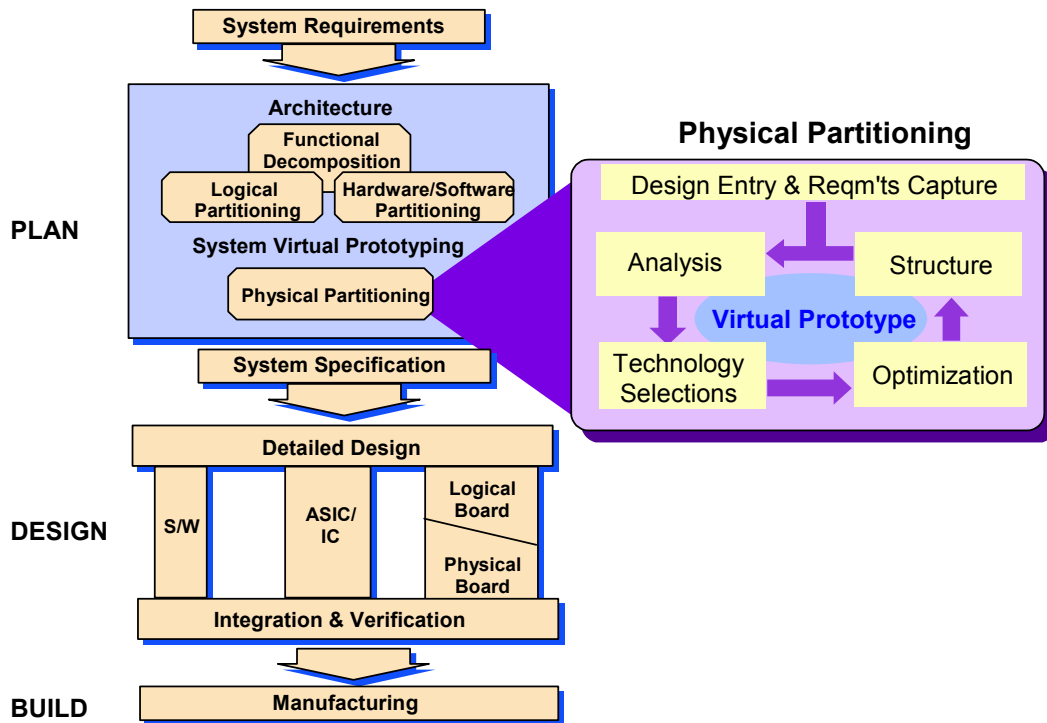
System Requirements

Architecture

Functional Decomposition

Logical Partitioning

Hardware/Software Partitioning

System Virtual Prototyping

Physical Partitioning

PLAN

System Specification

Detailed Design

S/W

ASIC/ IC

Logical Board

Physical Board

DESIGN

Integration & Verification

Manufacturing

BUILD

Physical Partitioning

Design Entry & Reqm'ts Capture

Analysis

Structure

Virtual Prototype

Technology Selections

Optimization